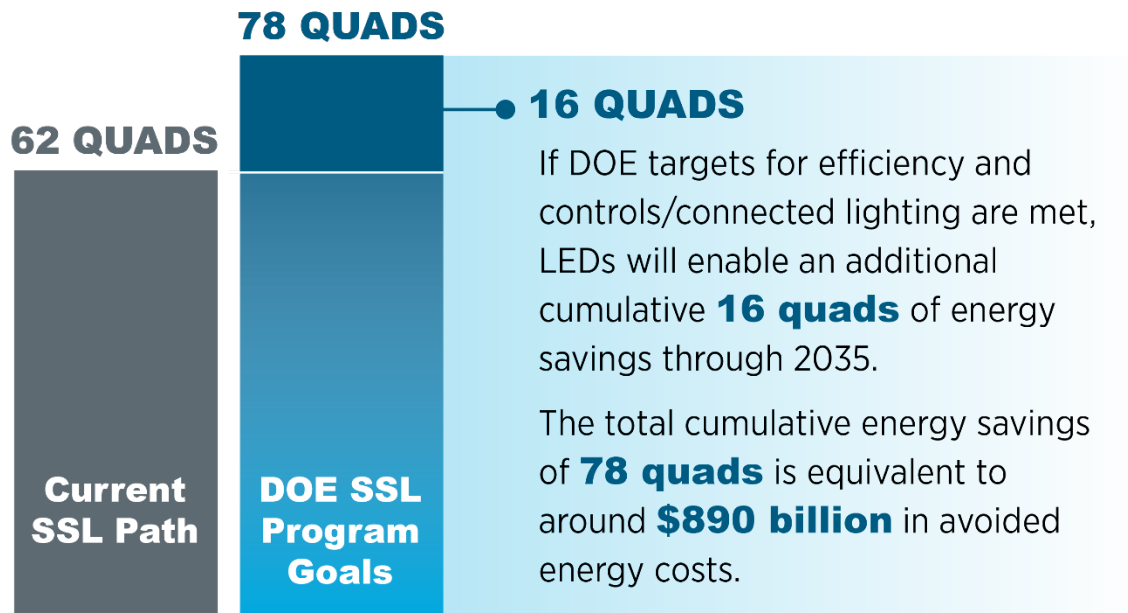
78 QUADS

62 QUADS

16 QUADS

If DOE targets for efficiency and controls/connected lighting are met, LEDs will enable an additional cumulative **16 quads** of energy savings through 2035.

The total cumulative energy savings of **78 quads** is equivalent to around **$890 billion** in avoided energy costs.

Current SSL Path

DOE SSL Program Goals